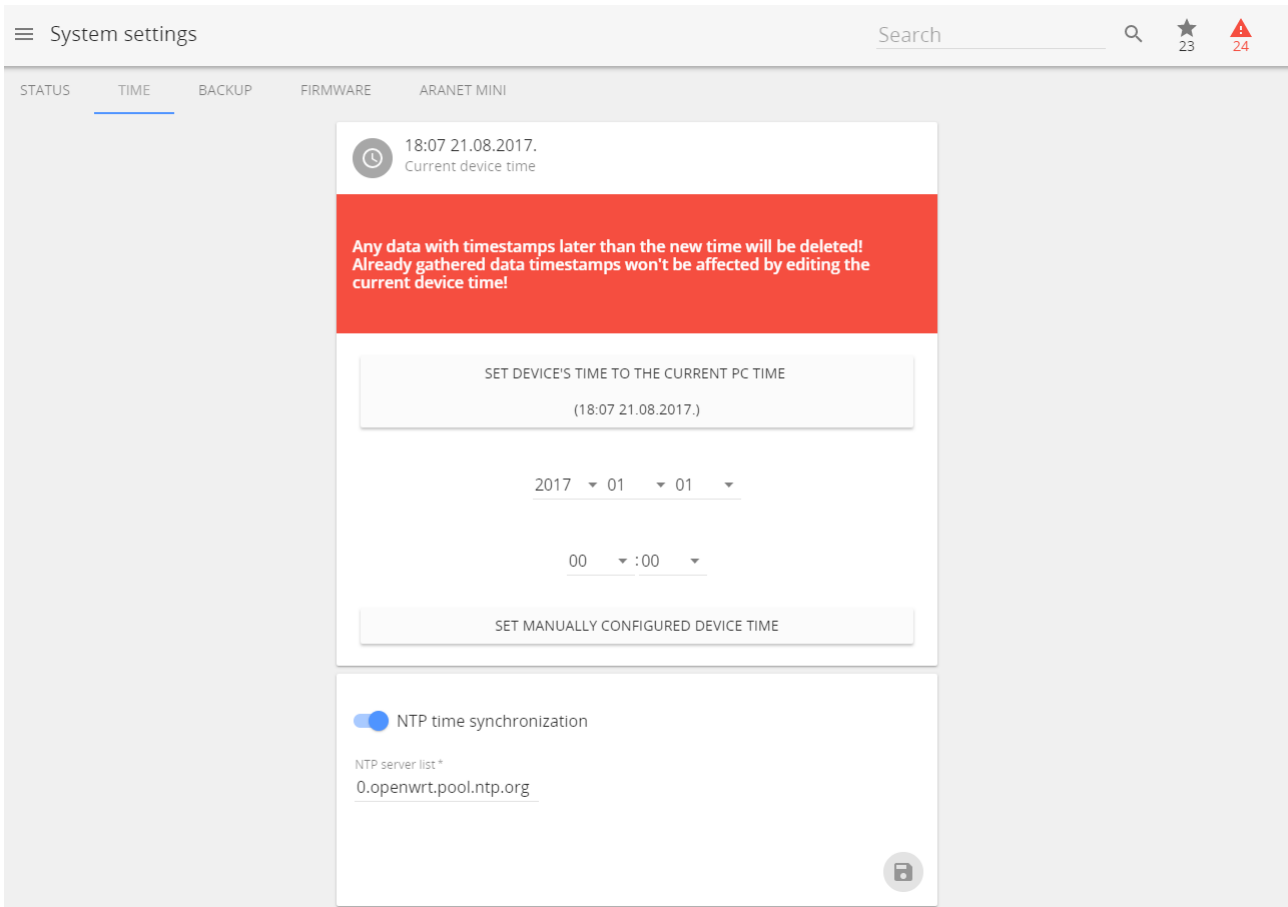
System settings

Search

23

24

STATUS TIME BACKUP FIRMWARE ARANET MINI

18:07 21.08.2017.
Current device time

Any data with timestamps later than the new time will be deleted! Already gathered data timestamps won't be affected by editing the current device time!

SET DEVICE'S TIME TO THE CURRENT PC TIME

(18:07 21.08.2017.)

2017 01 01

00 :00

SET MANUALLY CONFIGURED DEVICE TIME

NTP time synchronization

NTP server list *
0.openwrt.pool.ntp.org